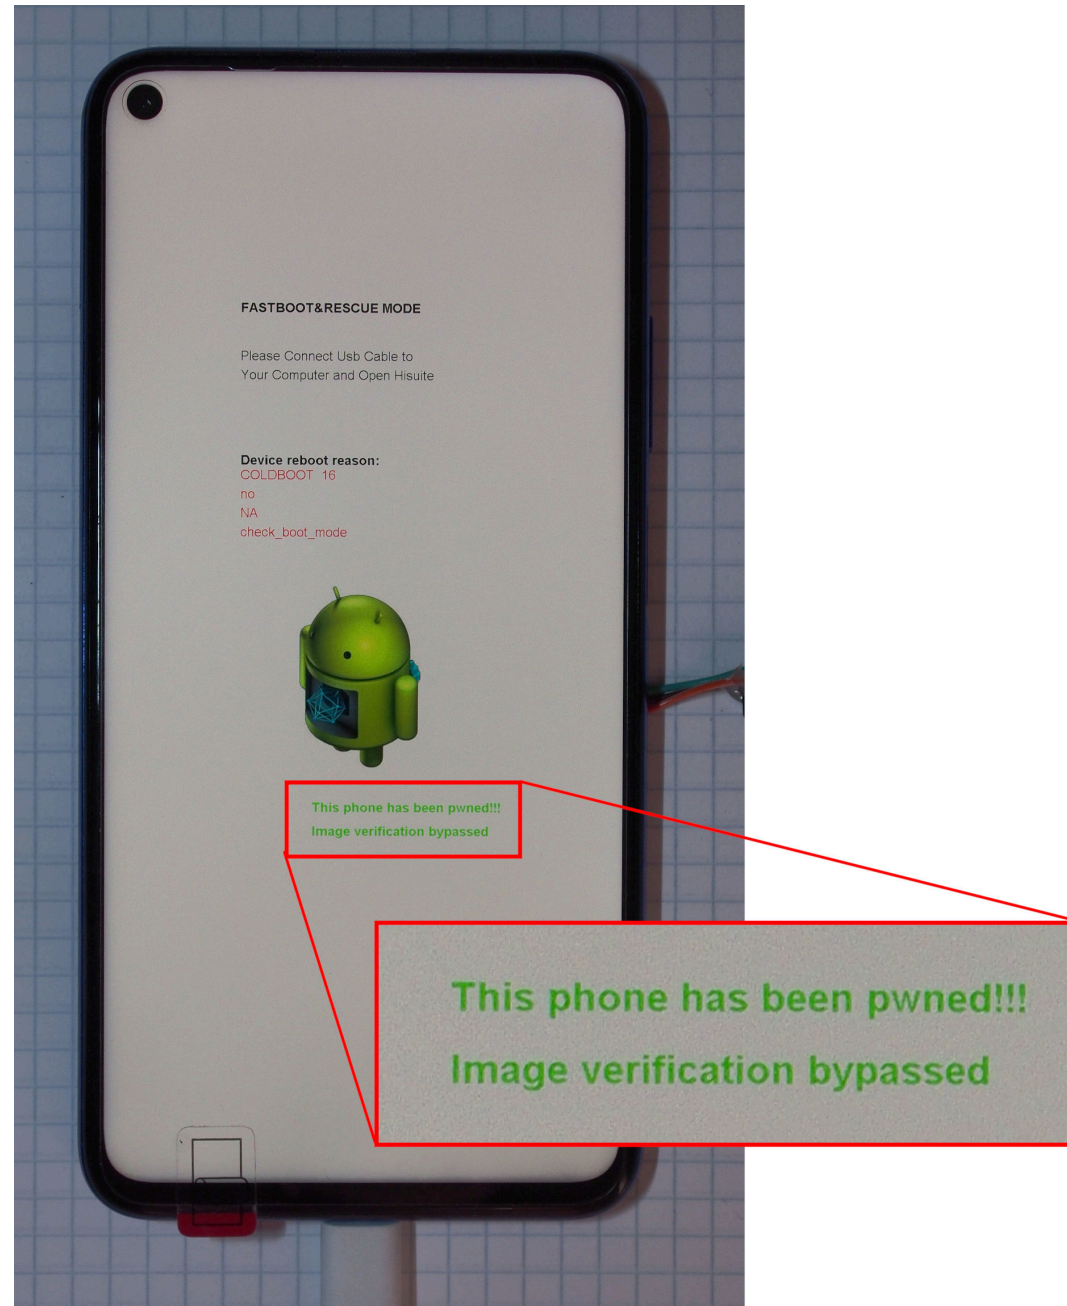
FASTBOOT&RESCUE MODE

Please Connect Usb Cable to Your Computer and Open Hisuite

Device reboot reason:
COLDBOOT 16
no
NA
check_boot_mode

This phone has been pwned!!!
Image verification bypassed

This phone has been pwned!!!
Image verification bypassed